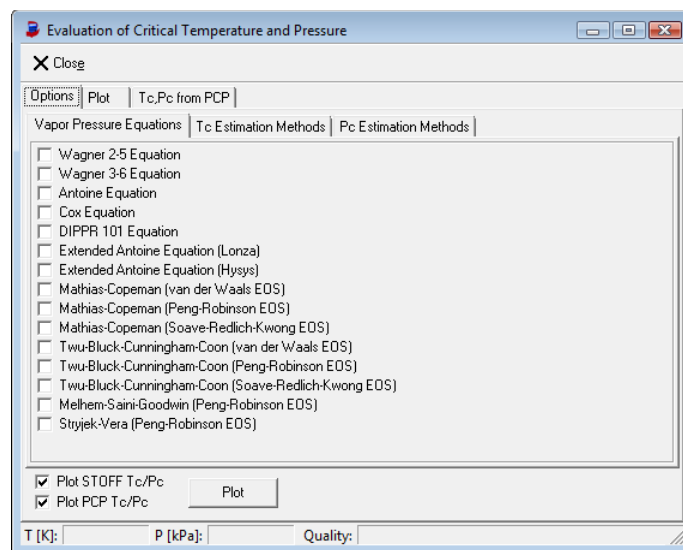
Evaluation of Critical Temperature and Pressure

Close

Options | Plot | Tc,Pc from PCP

Vapor Pressure Equations | Tc Estimation Methods | Pc Estimation Methods

Wagner 2-5 Equation
Wagner 3-6 Equation
Antoine Equation
Cox Equation
DIPPR 101 Equation
Extended Antoine Equation (Lonza)
Extended Antoine Equation (Hysys)
Mathias-Copeman (van der Waals EOS)
Mathias-Copeman (Peng-Robinson EOS)
Mathias-Copeman (Soave-Redlich-Kwong EOS)
Twu-Bluck-Cunningham-Coon (van der Waals EOS)
Twu-Bluck-Cunningham-Coon (Peng-Robinson EOS)
Twu-Bluck-Cunningham-Coon (Soave-Redlich-Kwong EOS)
Melhem-Saini-Goodwin (Peng-Robinson EOS)
Stryjek-Vera (Peng-Robinson EOS)

Plot STOFF Tc/Pc
Plot PCP Tc/Pc
Plot

T [K]: P [kPa]: Quality: